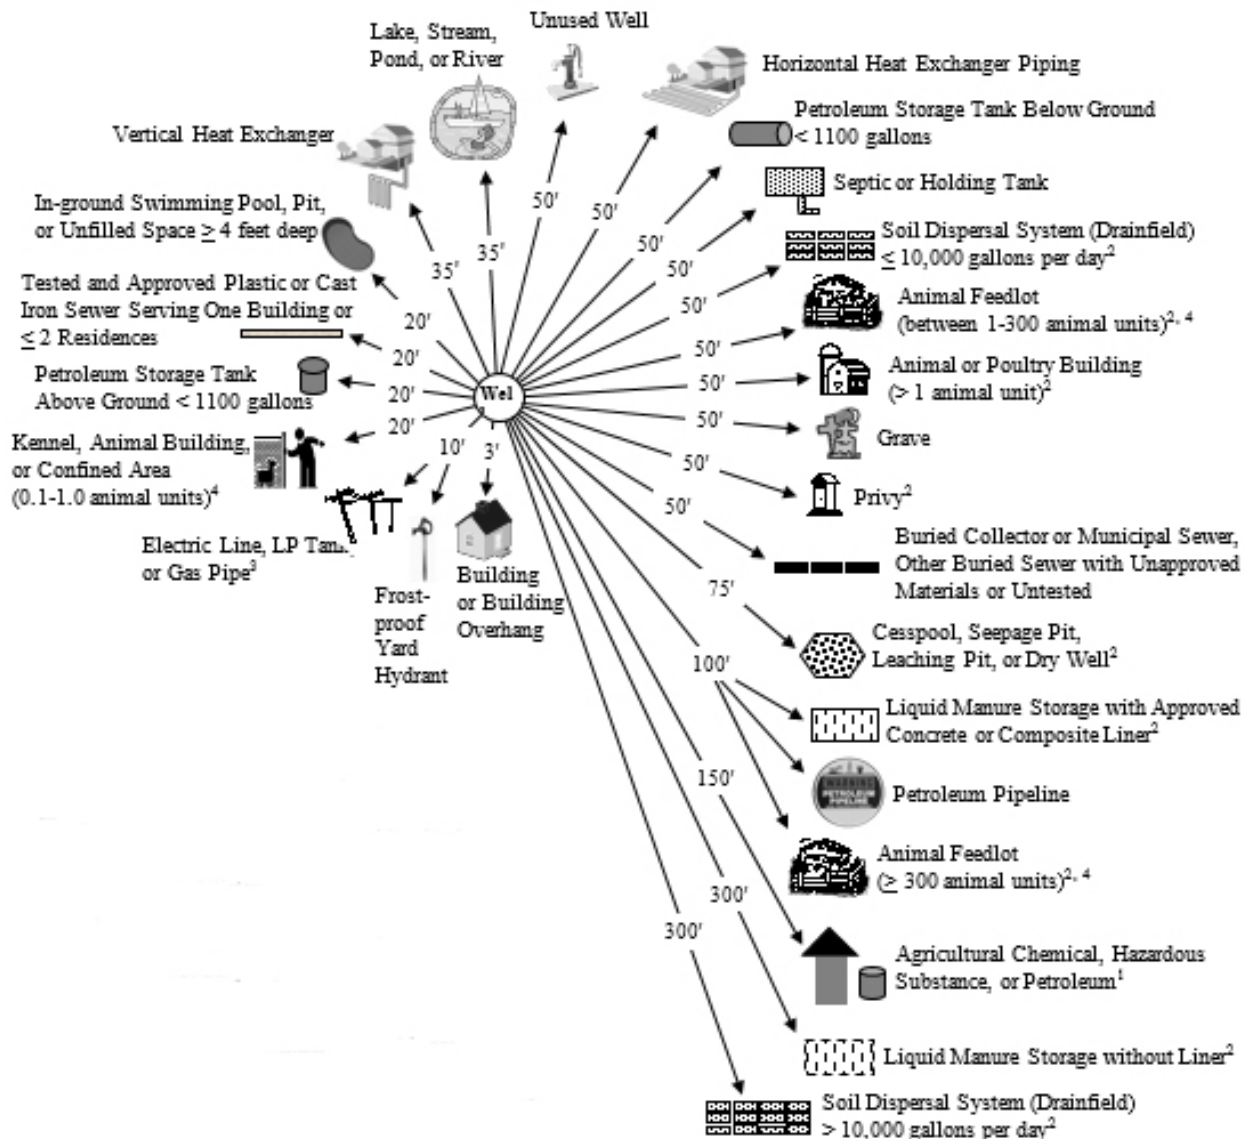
Lake, Stream, Pond, or River

Unused Well

Horizontal Heat Exchanger Piping

Petroleum Storage Tank Below Ground < 1100 gallons

Vertical Heat Exchanger

Septic or Holding Tank

In-ground Swimming Pool, Pit, or Unfilled Space $\geq$ 4 feet deep

Soil Dispersal System (Drainfield) $\leq$ 10,000 gallons per day$^2$

Tested and Approved Plastic or Cast Iron Sewer Serving One Building or $\leq$ 2 Residences

Animal Feedlot (between 1-300 animal units)$^{2, 4}$

Petroleum Storage Tank Above Ground < 1100 gallons

Animal or Poultry Building (> 1 animal unit)$^2$

Grave

Kennel, Animal Building, or Confined Area (0.1-1.0 animal units)$^4$

Privy$^2$

Electric Line, LP Tank, or Gas Pipe$^3$

Frost-proof Yard Hydrant

Building or Building Overhang

Buried Collector or Municipal Sewer, Other Buried Sewer with Unapproved Materials or Untested

Cesspool, Seepage Pit, Leaching Pit, or Dry Well$^2$

Liquid Manure Storage with Approved Concrete or Composite Liner$^2$

Petroleum Pipeline

PETROLEUM PIPELINE

Animal Feedlot ($\geq$ 300 animal units)$^{2, 4}$

Agricultural Chemical, Hazardous Substance, or Petroleum$^1$

Liquid Manure Storage without Liner$^2$

Soil Dispersal System (Drainfield) > 10,000 gallons per day$^2$

Well

50′ 50′ 50′ 50′ 50′ 50′ 50′ 50′ 50′ 50′ 35′ 35′ 20′ 20′ 20′ 20′ 10′ 3′ 75′ 100′ 150′ 300′ 300′